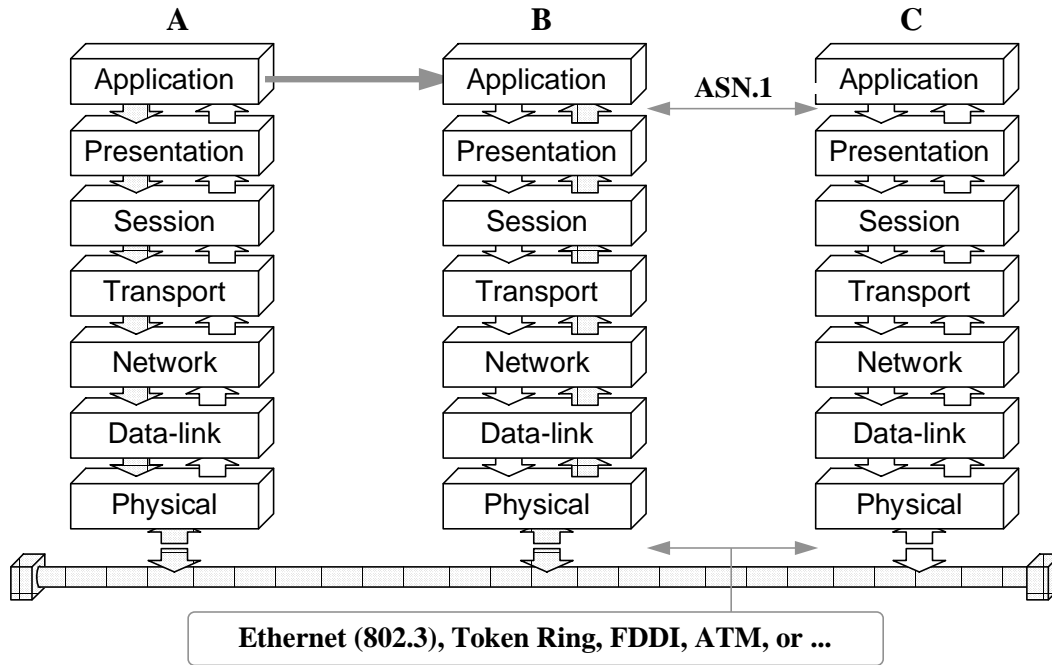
A

Application

Presentation

Session

Transport

Network

Data-link

Physical

B

Application

Presentation

Session

Transport

Network

Data-link

Physical

ASN.1

C

Application

Presentation

Session

Transport

Network

Data-link

Physical

Ethernet (802.3), Token Ring, FDDI, ATM, or ...